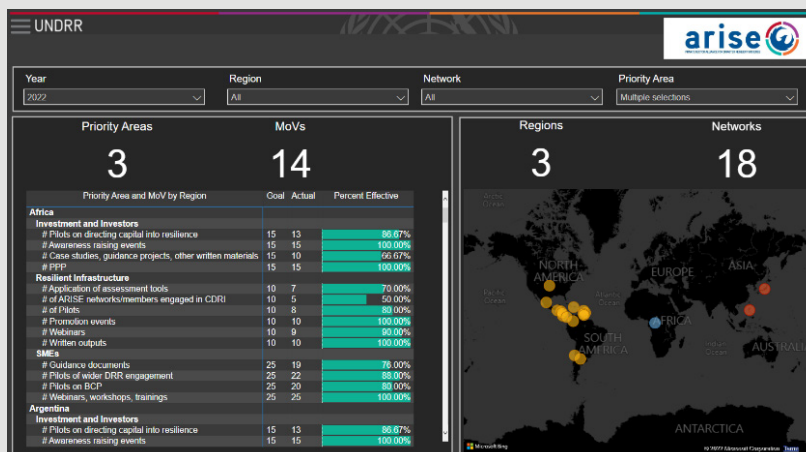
UNDRR

arise

Year
2022

Region
All

Network
All

Priority Area
Multiple selections

Priority Areas
3

MoVs
14

| Priority Area and MoV by Region | Goal | Actual | Percent Effective |
|---|---|---|---|
| Africa | | | |
| Investment and Investors | | | |
| # Pilots on directing capital into resilience | 15 | 13 | 86.67% |
| # Awareness raising events | 15 | 15 | 100.00% |
| # Case studies, guidance projects, other written materials | 15 | 10 | 66.67% |
| # PPP | 15 | 15 | 100.00% |
| Resilient Infrastructure | | | |
| # Application of assessment tools | 10 | 7 | 70.00% |
| # of ARISE networks/members engaged in CDRI | 10 | 5 | 50.00% |
| # of Pilots | 10 | 8 | 80.00% |
| # Promotion events | 10 | 10 | 100.00% |
| # Webinars | 10 | 9 | 90.00% |
| # Written outputs | 10 | 10 | 100.00% |
| SMEs | | | |
| # Guidance documents | 25 | 19 | 76.00% |
| # Pilots of wider DRR engagement | 25 | 22 | 88.00% |
| # Pilots on BCP | 25 | 20 | 80.00% |
| # Webinars, workshops, trainings | 25 | 25 | 100.00% |
| Argentina | | | |
| Investment and Investors | | | |
| # Pilots on directing capital into resilience | 15 | 13 | 86.67% |
| # Awareness raising events | 15 | 15 | 100.00% |

Regions
3

Networks
18

Arctic Ocean
NORTH AMERICA
EUROPE
ASIA
Pacific Ocean
Atlantic Ocean
AFRICA
SOUTH AMERICA
Indian Ocean
AUSTRALIA
ANTARCTICA
Microsoft Bing
© 2022 Microsoft Corporation Terms